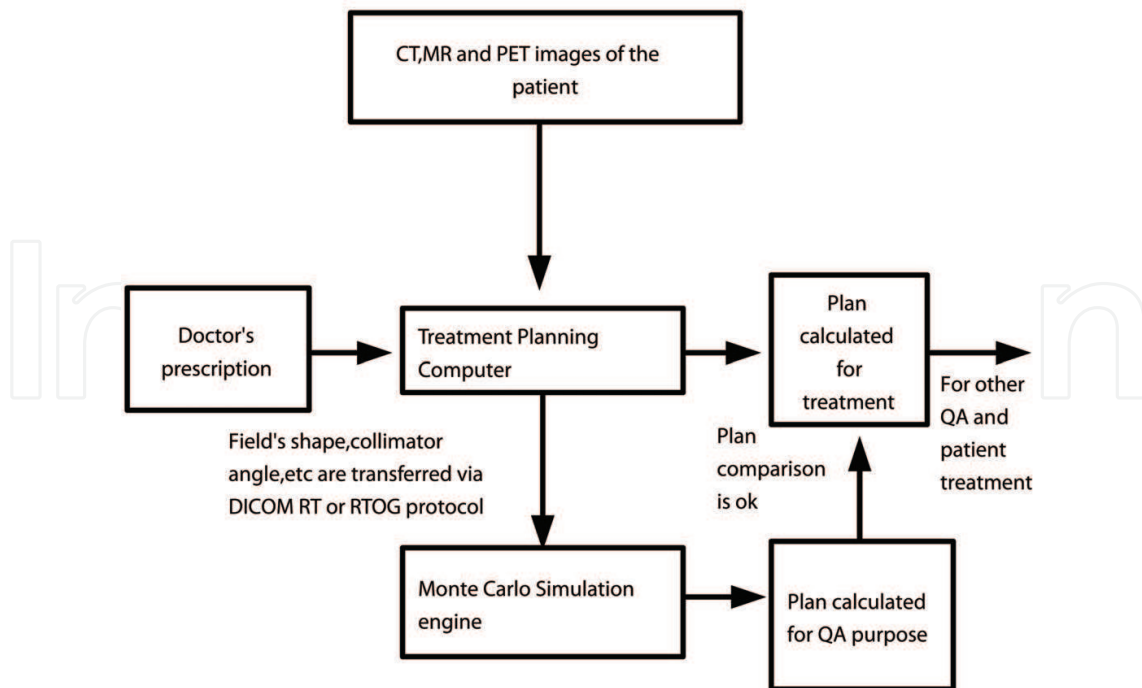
CT,MR and PET images of the patient

Doctor's prescription

Treatment Planning Computer

Plan calculated for treatment

For other QA and patient treatment

Field's shape,collimator angle,etc are transferred via DICOM RT or RTOG protocol

Plan comparison is ok

Monte Carlo Simulation engine

Plan calculated for QA purpose